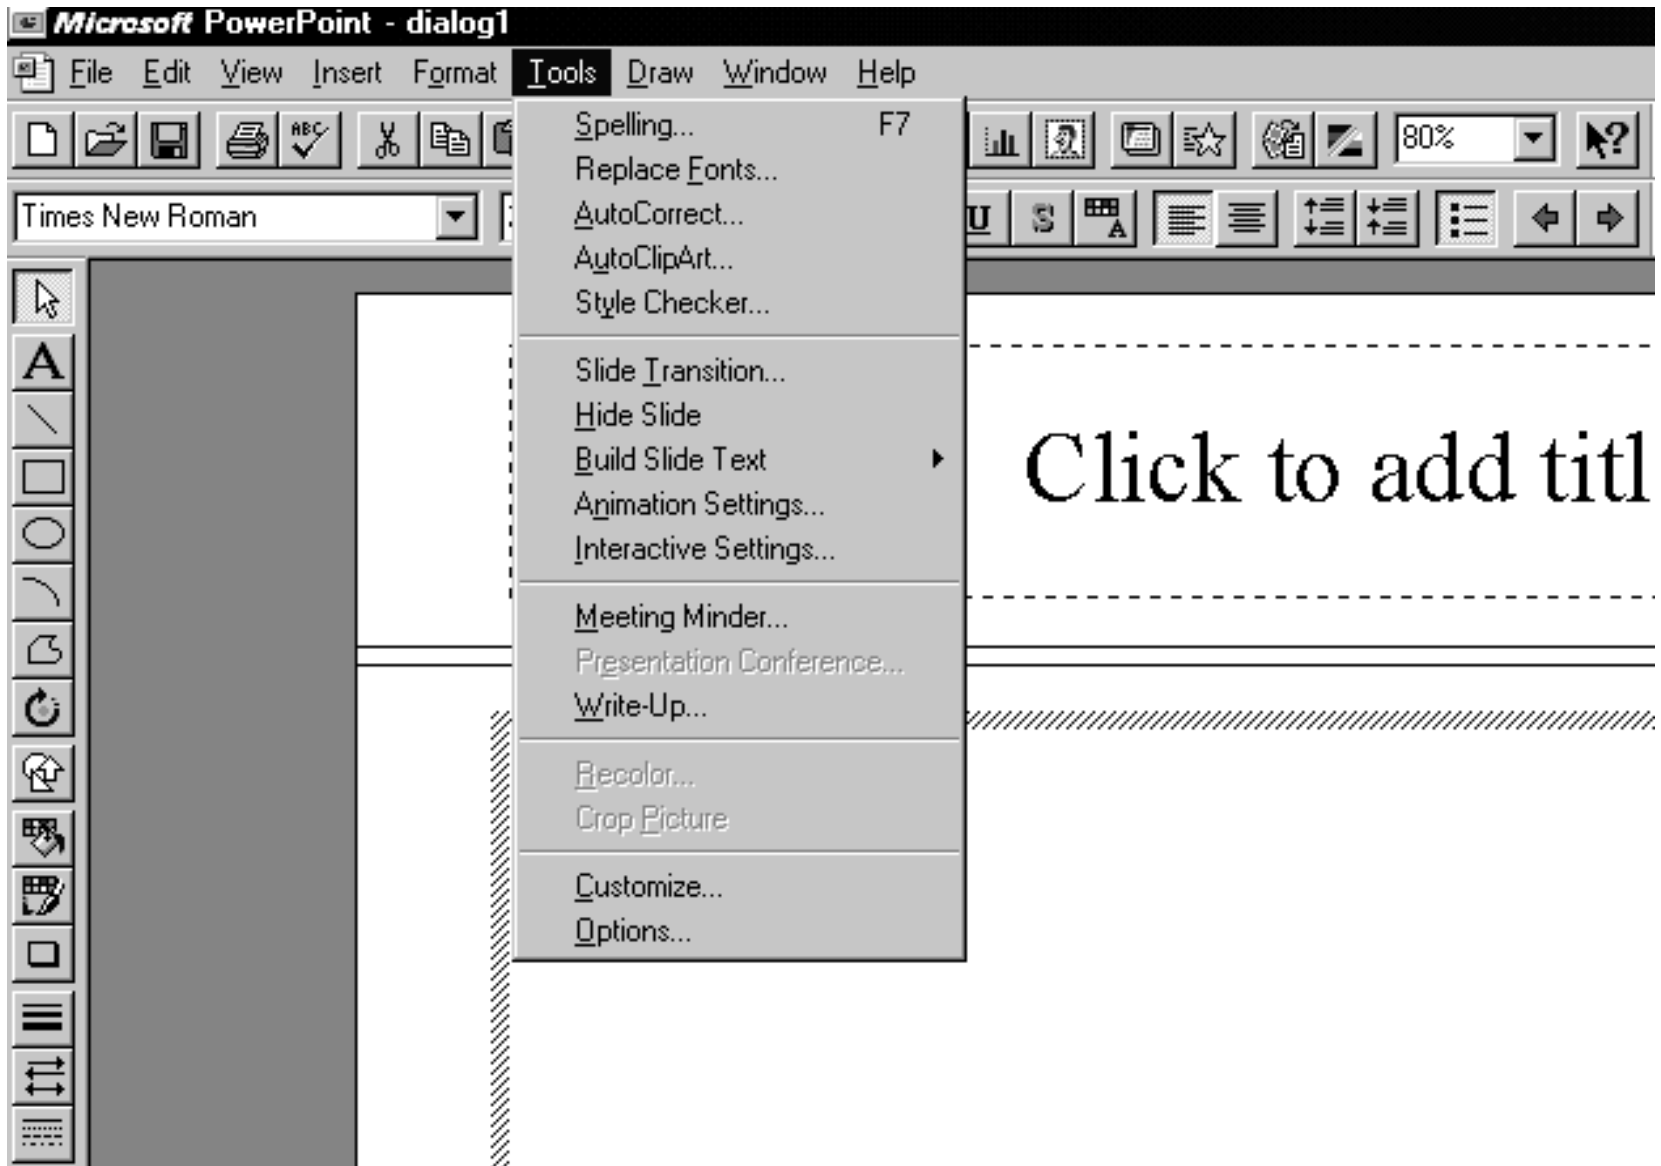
Microsoft PowerPoint - dialog1

File Edit View Insert Format Tools Draw Window Help

80%

Times New Roman

Spelling... F7
Replace Fonts...
AutoCorrect...
AutoClipArt...
Style Checker...

Slide Transition...
Hide Slide
Build Slide Text
Animation Settings...
Interactive Settings...

Meeting Minder...
Presentation Conference...
Write-Up...

Recolor...
Crop Picture

Customize...
Options...

Click to add titl